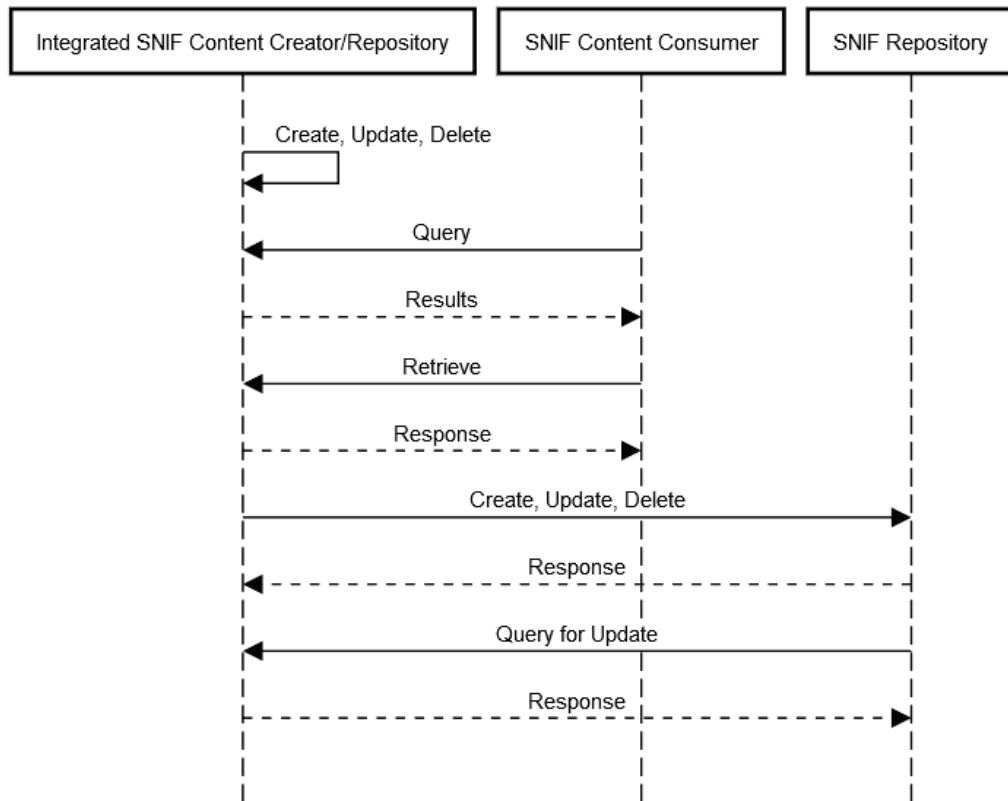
Integrated SNIF Content Creator/Repository

SNIF Content Consumer

SNIF Repository

Create, Update, Delete

Query

Results

Retrieve

Response

Create, Update, Delete

Response

Query for Update

Response